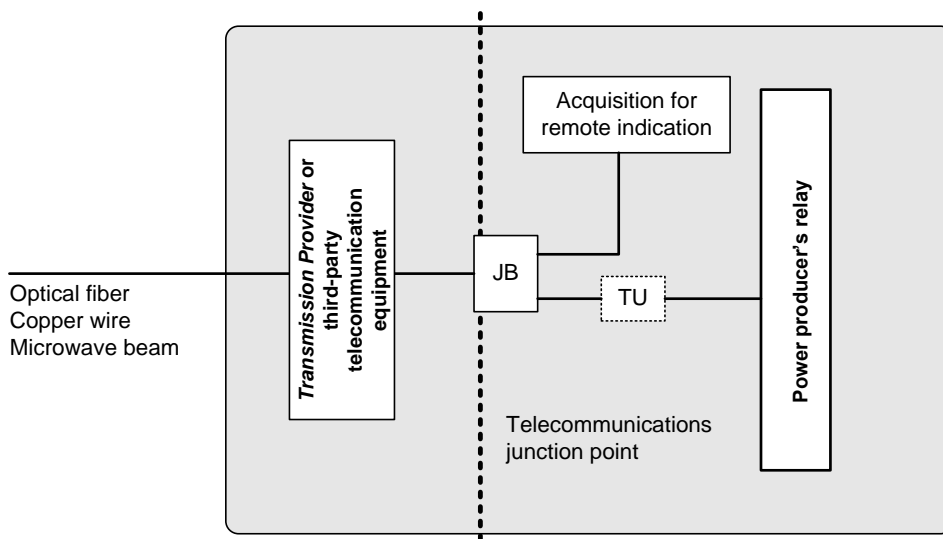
Optical fiber
Copper wire
Microwave beam

Transmission Provider or third-party telecommunication equipment

JB

Acquisition for remote indication

TU

Power producer's relay

Telecommunications junction point